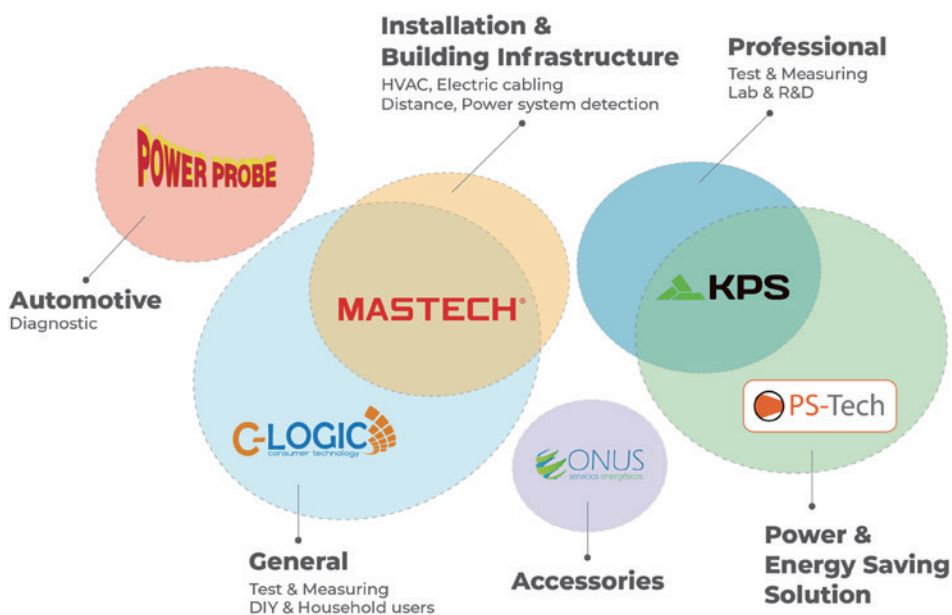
Installation & Building Infrastructure
HVAC, Electric cabling
Distance, Power system detection

Professional
Test & Measuring
Lab & R&D

POWER PROBE

Automotive
Diagnostic

MASTECH®

KPS

PS-Tech

C-LOGIC
consumer technology

ONUS
servicios energéticos

General
Test & Measuring
DIY & Household users

Accessories

Power & Energy Saving Solution